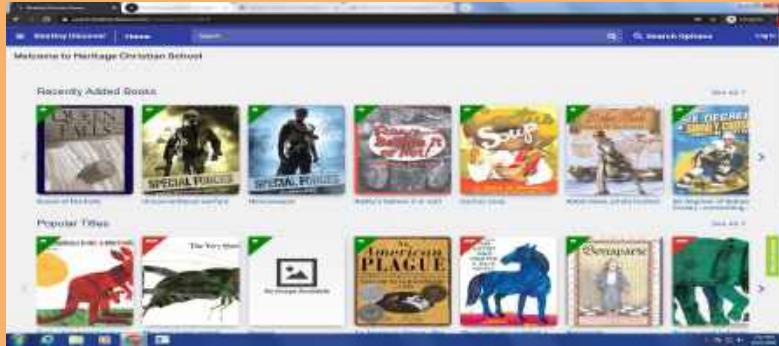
Destiny Discover | Home

Search Options

Log In

Welcome to Heritage Christian School

Recently Added Books

See All

SPECIAL FORCES

SPECIAL FORCES

Soup

Popular Titles

See All

No Image Available

An American PLAGUE

Bonaparte